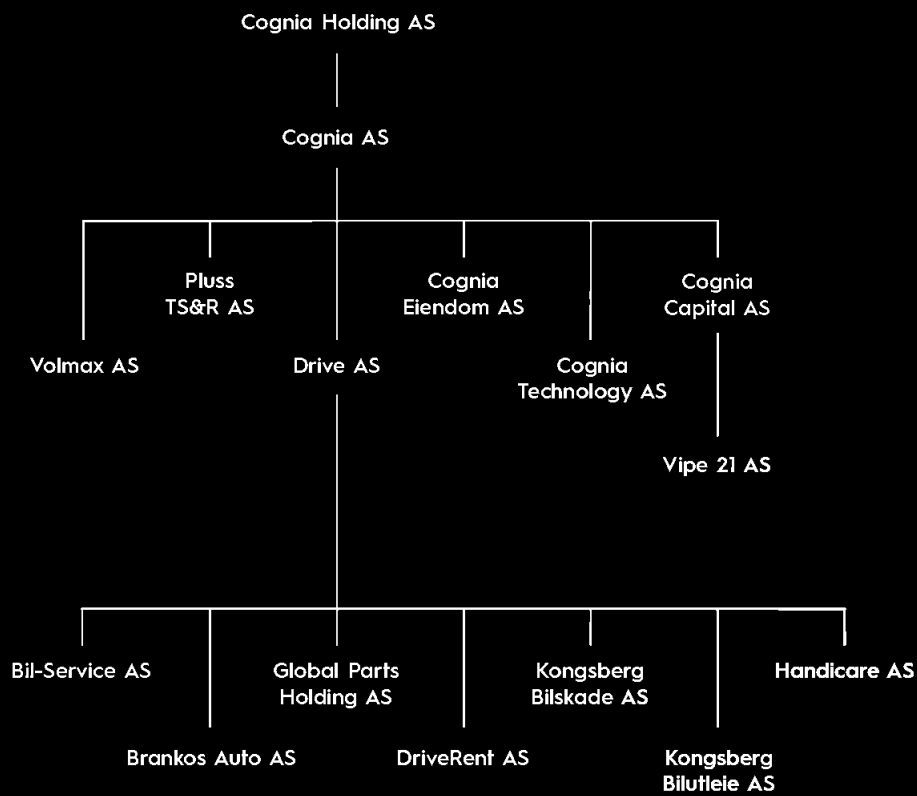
Cognia Holding AS

Cognia AS

Pluss TS&R AS

Cognia Eiendom AS

Cognia Capital AS

Volmax AS

Drive AS

Cognia Technology AS

Vipe 21 AS

Bil-Service AS

Global Parts Holding AS

Kongsberg Bilskade AS

Handicare AS

Brankos Auto AS

DriveRent AS

Kongsberg Bilutleie AS